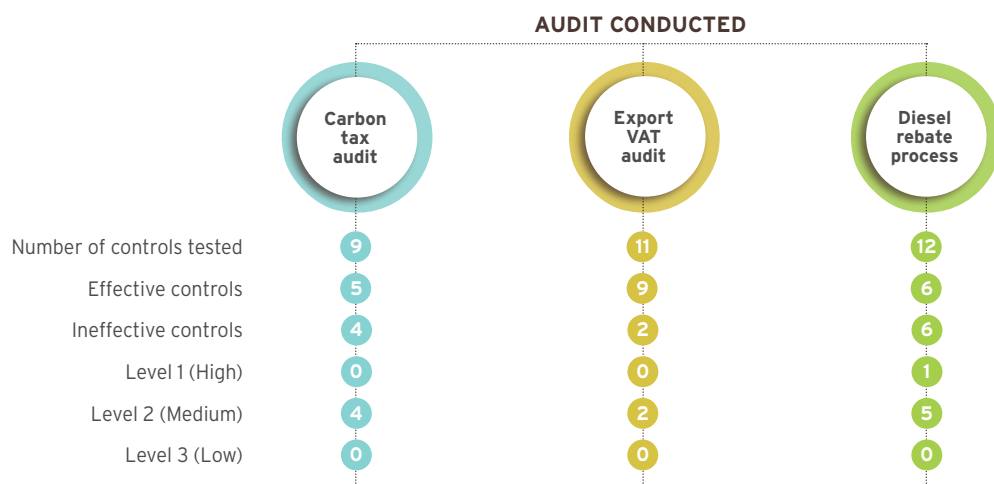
AUDIT CONDUCTED

| | Carbon tax audit | Export VAT audit | Diesel rebate process |
|---|---|---|---|
| Number of controls tested | 9 | 11 | 12 |
| Effective controls | 5 | 9 | 6 |
| Ineffective controls | 4 | 2 | 6 |
| Level 1 (High) | 0 | 0 | 1 |
| Level 2 (Medium) | 4 | 2 | 5 |
| Level 3 (Low) | 0 | 0 | 0 |